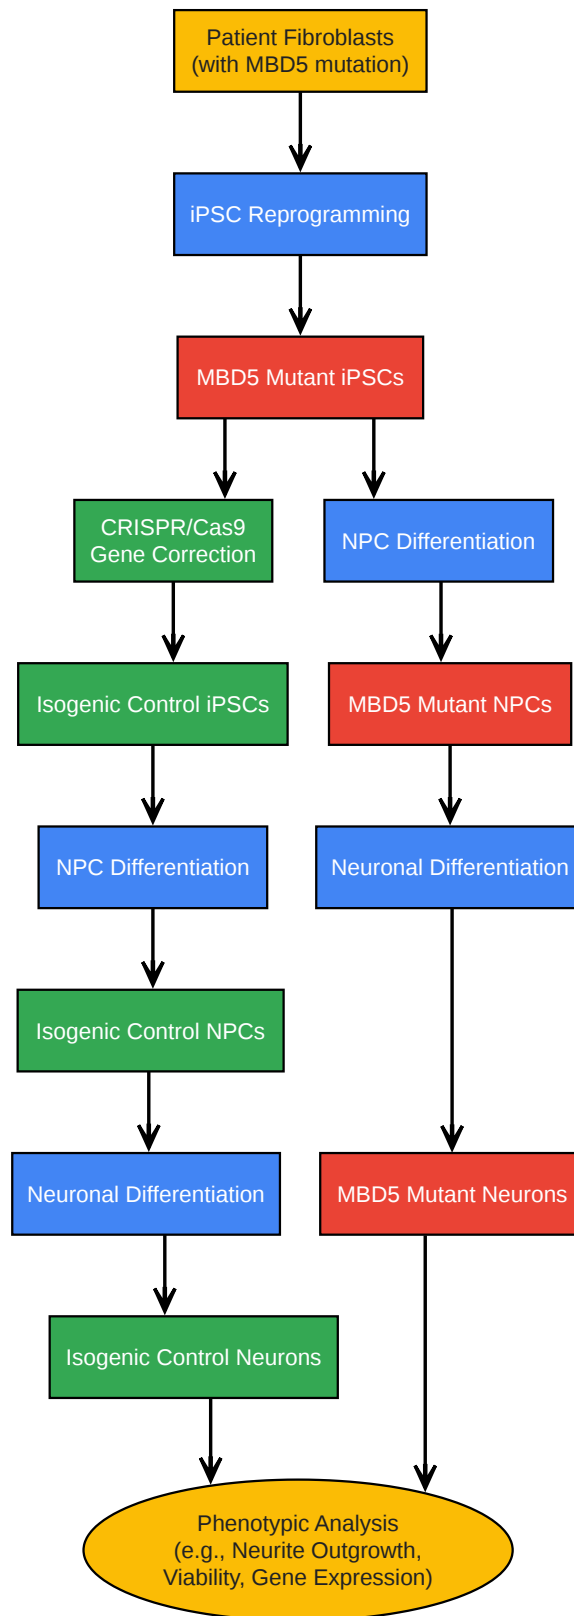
Patient Fibroblasts
(with MBD5 mutation)

iPSC Reprogramming

MBD5 Mutant iPSCs

CRISPR/Cas9
Gene Correction

NPC Differentiation

Isogenic Control iPSCs

MBD5 Mutant NPCs

NPC Differentiation

Neuronal Differentiation

Isogenic Control NPCs

Neuronal Differentiation

MBD5 Mutant Neurons

Isogenic Control Neurons

Phenotypic Analysis
(e.g., Neurite Outgrowth,
Viability, Gene Expression)